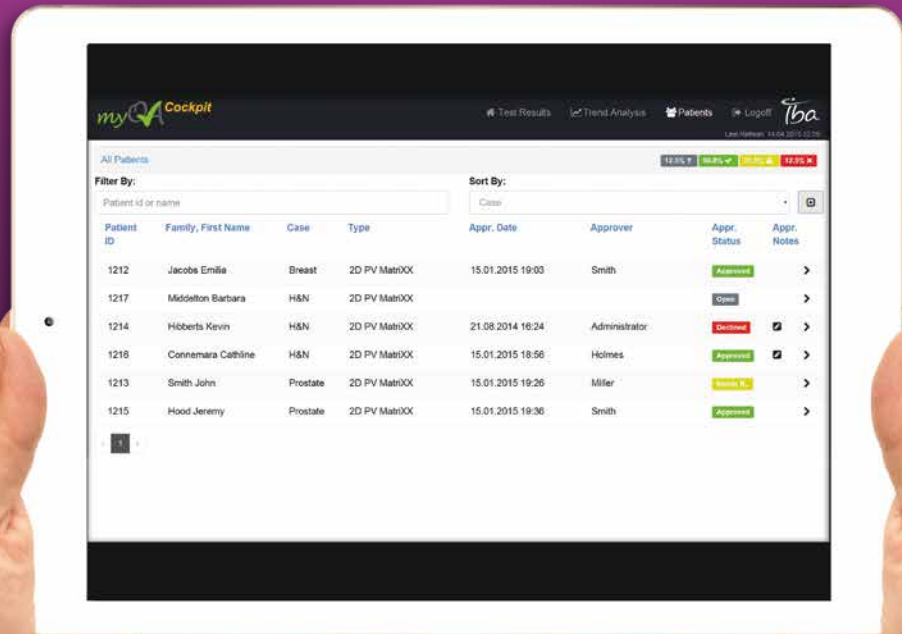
myQA Cockpit

Test Results   Trend Analysis   Patients   Logoff   iba

Last Refresh: 14.04.2015 12:36

All Patients

12.5%   50.0%   25.0%   12.5%

Filter By:

Patient id or name

Sort By:

Case

| Patient ID | Family, First Name | Case | Type | Appr. Date | Approver | Appr. Status | Appr. Notes |
|---|---|---|---|---|---|---|---|
| 1212 | Jacobs Emilie | Breast | 2D PV MatriXX | 15.01.2015 19:03 | Smith | Approved | |
| 1217 | Middelton Barbara | H&N | 2D PV MatriXX | | | Open | |
| 1214 | Hibberts Kevin | H&N | 2D PV MatriXX | 21.08.2014 16:24 | Administrator | Declined | |
| 1216 | Connemara Cathline | H&N | 2D PV MatriXX | 15.01.2015 18:56 | Holmes | Approved | |
| 1213 | Smith John | Prostate | 2D PV MatriXX | 15.01.2015 19:26 | Miller | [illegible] | |
| 1215 | Hood Jeremy | Prostate | 2D PV MatriXX | 15.01.2015 19:36 | Smith | Approved | |

1